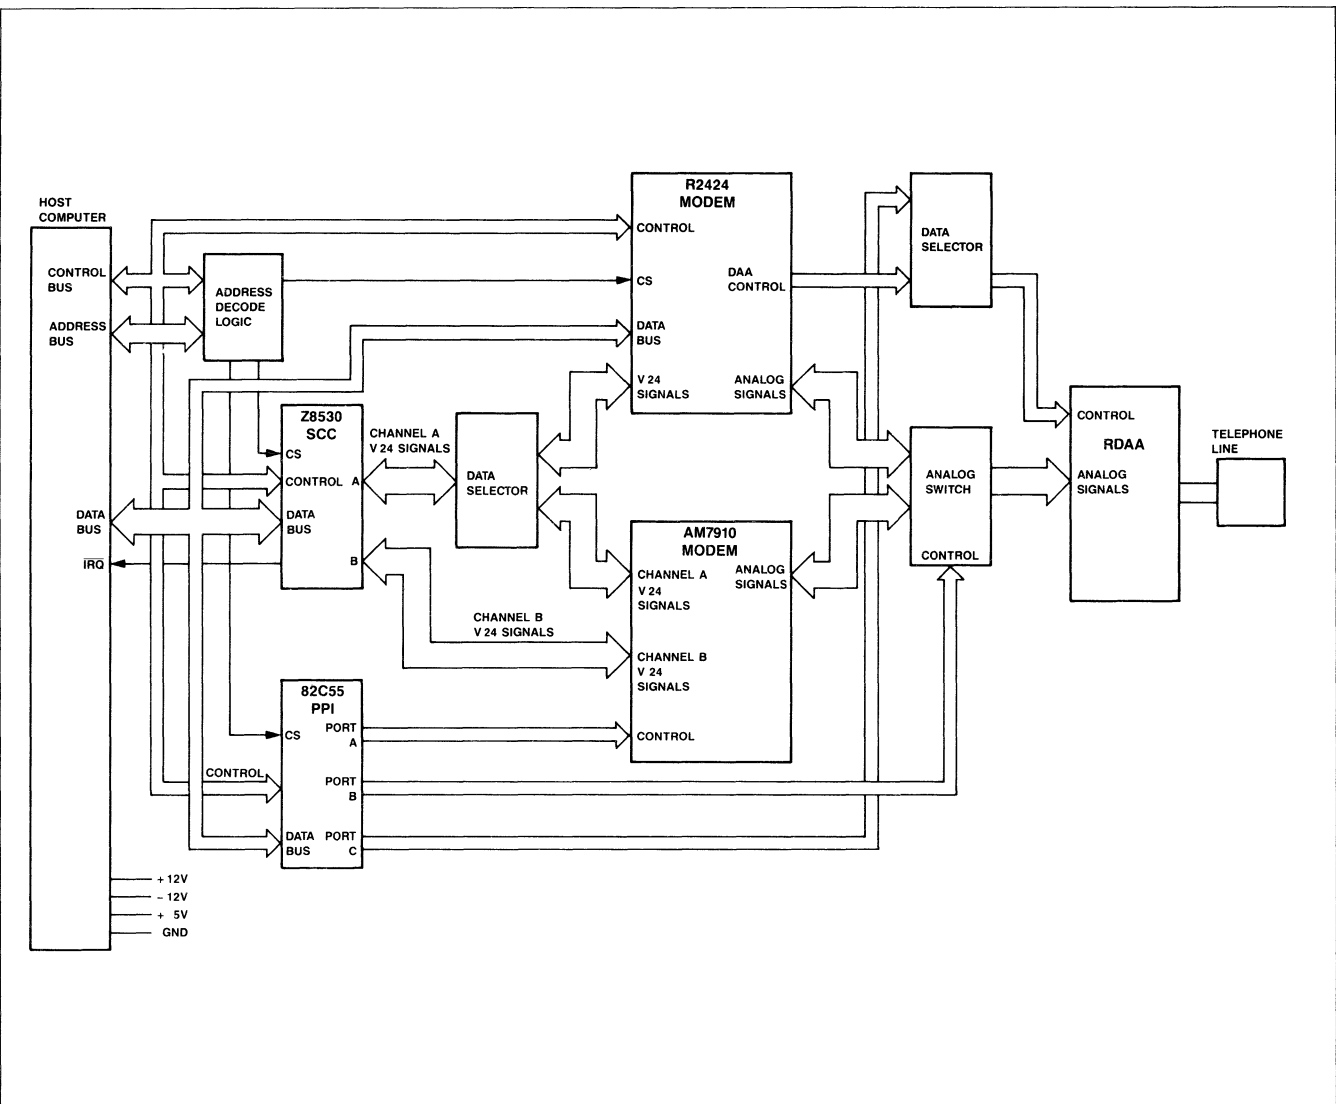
HOST COMPUTER

CONTROL BUS

ADDRESS BUS

DATA BUS

$\overline{IRQ}$

+ 12V
− 12V
+ 5V
GND

ADDRESS DECODE LOGIC

R2424 MODEM

CONTROL

CS

DATA BUS

V 24 SIGNALS

DAA CONTROL

ANALOG SIGNALS

DATA SELECTOR

Z8530 SCC

CS

CONTROL

DATA BUS

A

B

CHANNEL A V 24 SIGNALS

DATA SELECTOR

AM7910 MODEM

CHANNEL A V 24 SIGNALS

ANALOG SIGNALS

CHANNEL B V 24 SIGNALS

CHANNEL B V 24 SIGNALS

CONTROL

82C55 PPI

CS

CONTROL

DATA BUS

PORT A

PORT B

PORT C

ANALOG SWITCH

CONTROL

RDAA

CONTROL

ANALOG SIGNALS

TELEPHONE LINE